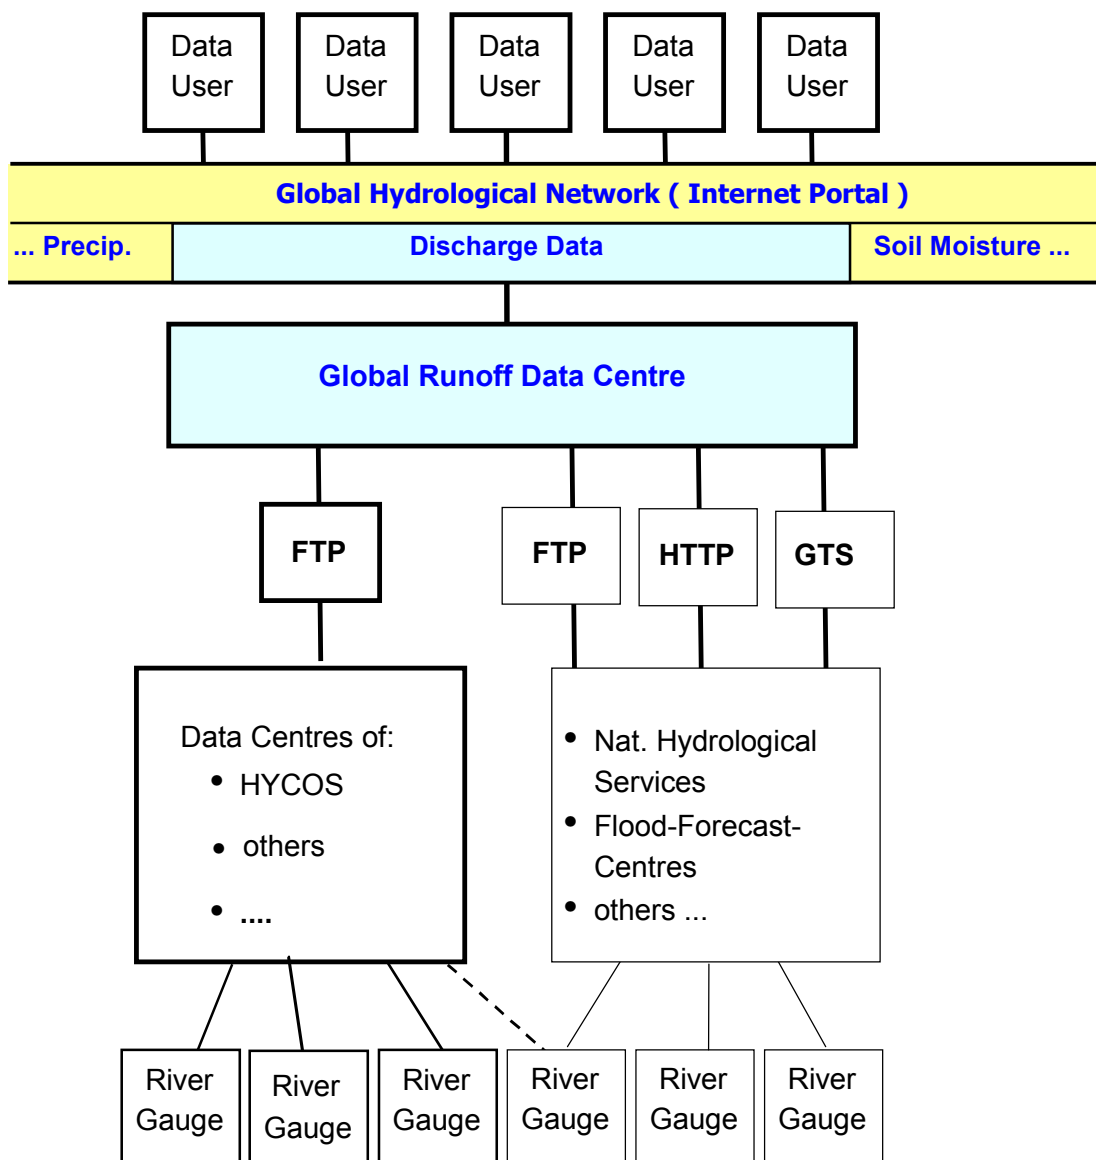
Data User

Data User

Data User

Data User

Data User

Global Hydrological Network ( Internet Portal )

... Precip.

Discharge Data

Soil Moisture ...

Global Runoff Data Centre

FTP

FTP

HTTP

GTS

Data Centres of:
- HYCOS
- others
- ....

- Nat. Hydrological Services
- Flood-Forecast-Centres
- others ...

River Gauge

River Gauge

River Gauge

River Gauge

River Gauge

River Gauge